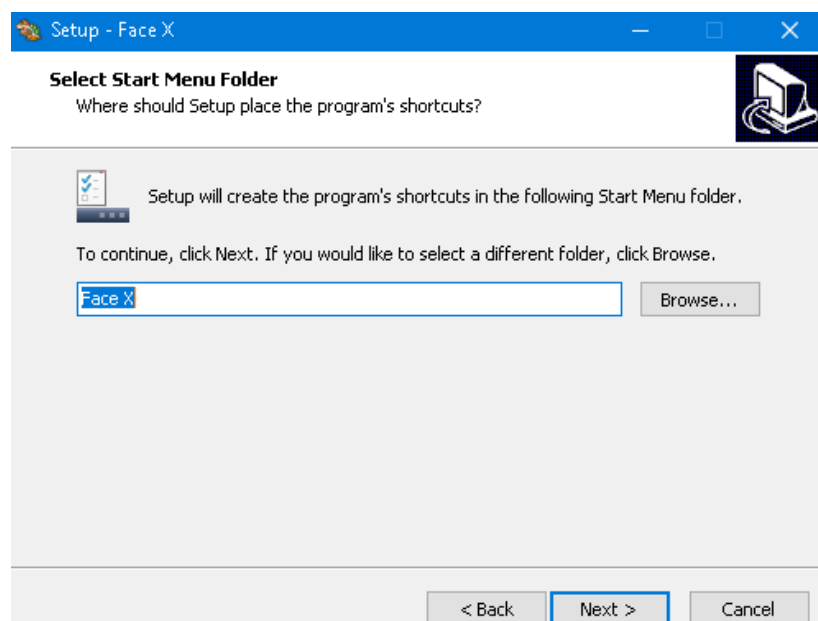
Setup - Face X

Select Start Menu Folder
Where should Setup place the program's shortcuts?

Setup will create the program's shortcuts in the following Start Menu folder.

To continue, click Next. If you would like to select a different folder, click Browse.

Face X

Browse...

< Back
Next >
Cancel